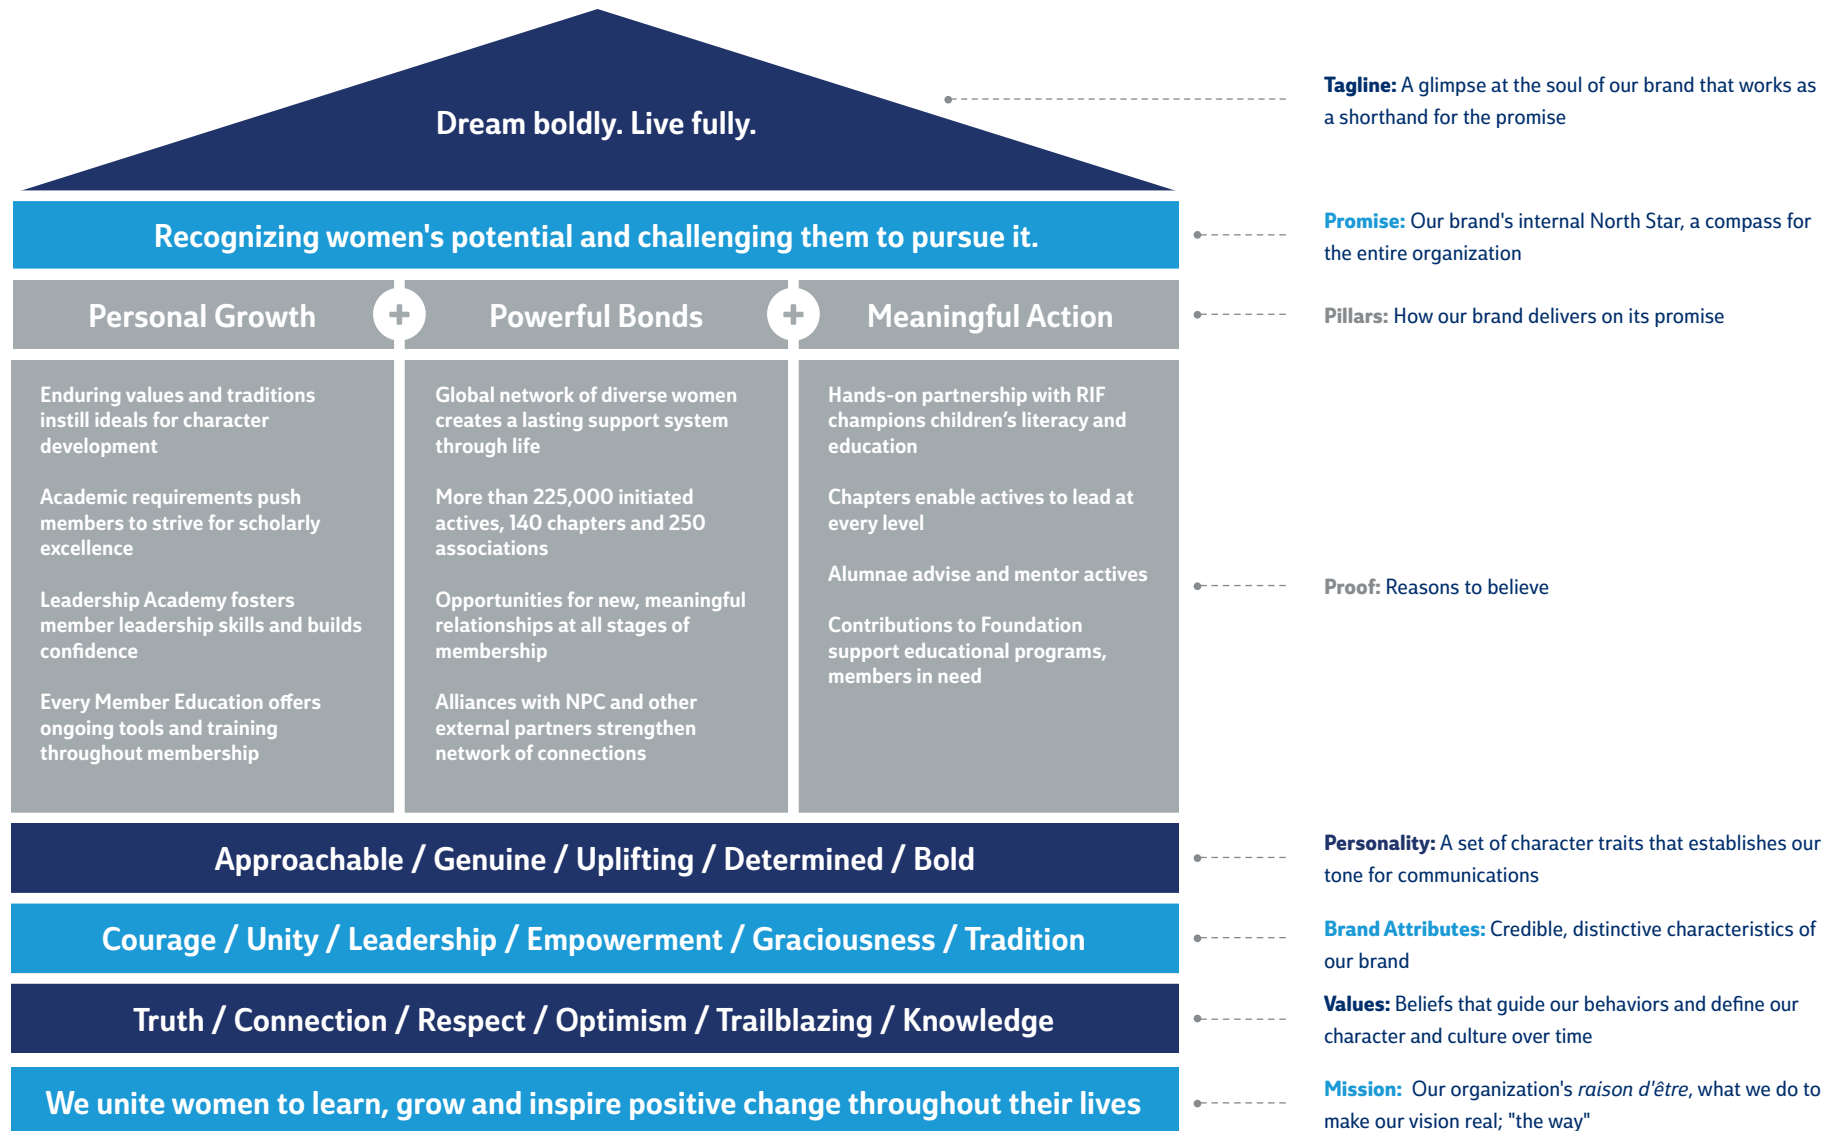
Dream boldly. Live fully.

Tagline: A glimpse at the soul of our brand that works as a shorthand for the promise

Recognizing women's potential and challenging them to pursue it.

Promise: Our brand's internal North Star, a compass for the entire organization

Personal Growth + Powerful Bonds + Meaningful Action

Pillars: How our brand delivers on its promise

Enduring values and traditions instill ideals for character development

Academic requirements push members to strive for scholarly excellence

Leadership Academy fosters member leadership skills and builds confidence

Every Member Education offers ongoing tools and training throughout membership

Global network of diverse women creates a lasting support system through life

More than 225,000 initiated actives, 140 chapters and 250 associations

Opportunities for new, meaningful relationships at all stages of membership

Alliances with NPC and other external partners strengthen network of connections

Hands-on partnership with RIF champions children's literacy and education

Chapters enable actives to lead at every level

Alumnae advise and mentor actives

Contributions to Foundation support educational programs, members in need

Proof: Reasons to believe

Approachable / Genuine / Uplifting / Determined / Bold

Personality: A set of character traits that establishes our tone for communications

Courage / Unity / Leadership / Empowerment / Graciousness / Tradition

Brand Attributes: Credible, distinctive characteristics of our brand

Truth / Connection / Respect / Optimism / Trailblazing / Knowledge

Values: Beliefs that guide our behaviors and define our character and culture over time

We unite women to learn, grow and inspire positive change throughout their lives

Mission: Our organization's raison d'être, what we do to make our vision real; "the way"